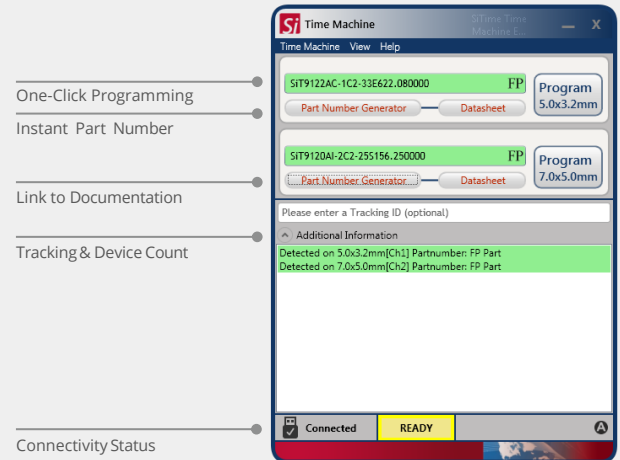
One-Click Programming

Instant Part Number

Link to Documentation

Tracking & Device Count

Connectivity Status

Si Time Machine

SiTime Time Machine E...

— X

Time Machine View Help

SiT9122AC-1C2-33E622.080000 FP

Part Number Generator

Datasheet

Program 5.0x3.2mm

SiT9120AI-2C2-25S156.250000 FP

Part Number Generator

Datasheet

Program 7.0x5.0mm

Please enter a Tracking ID (optional)

Additional Information

Detected on 5.0x3.2mm[Ch1] Partnumber: FP Part

Detected on 7.0x5.0mm[Ch2] Partnumber: FP Part

Connected

READY